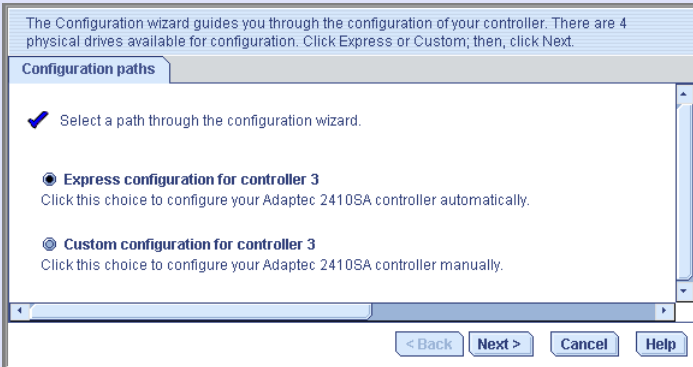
The Configuration wizard guides you through the configuration of your controller. There are 4 physical drives available for configuration. Click Express or Custom; then, click Next.

Configuration paths

Select a path through the configuration wizard.

Express configuration for controller 3
Click this choice to configure your Adaptec 2410SA controller automatically.

Custom configuration for controller 3
Click this choice to configure your Adaptec 2410SA controller manually.

< Back | Next > | Cancel | Help